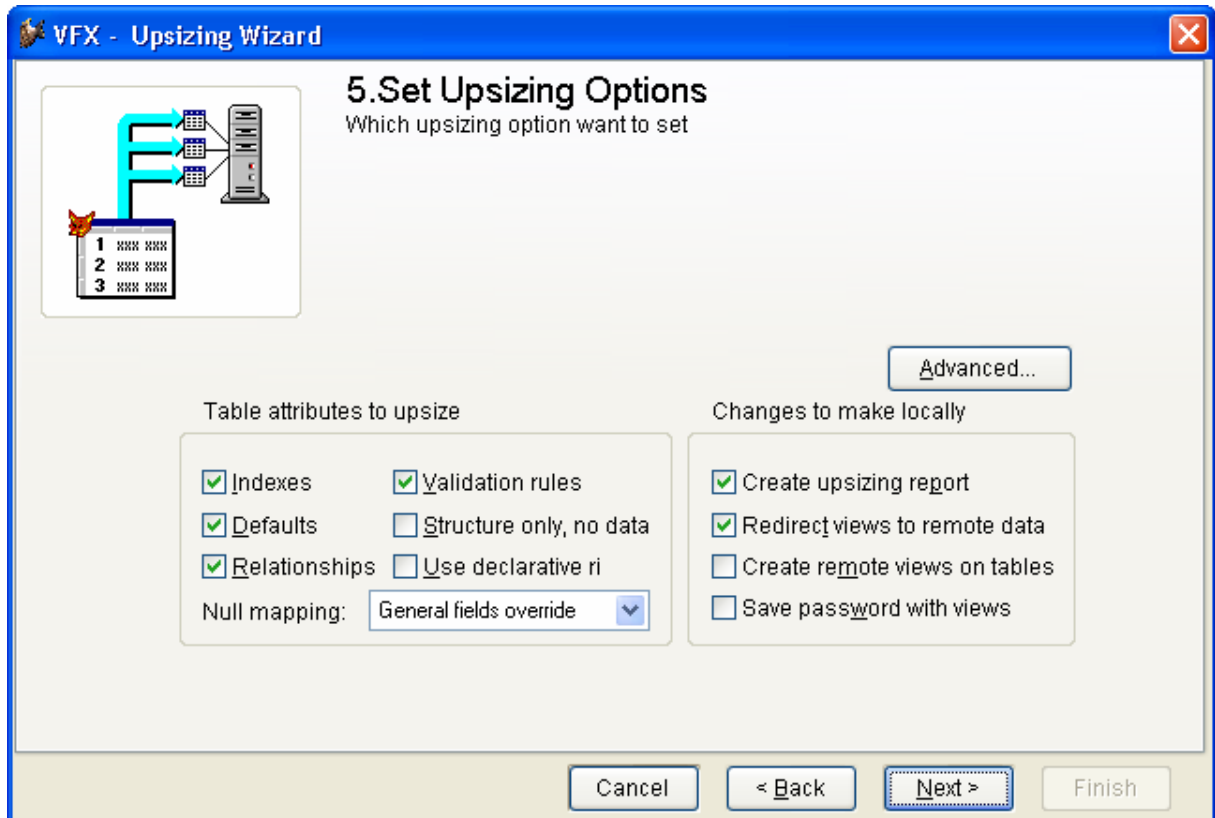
VFX - Upsizing Wizard

5.Set Upsizing Options
Which upsizing option want to set

1 xxx xxx
2 xxx xxx
3 xxx xxx

Advanced...

Table attributes to upsize

Indexes
Validation rules
Defaults
Structure only, no data
Relationships
Use declarative ri
Null mapping: General fields override

Changes to make locally

Create upsizing report
Redirect views to remote data
Create remote views on tables
Save password with views

Cancel
< Back
Next >
Finish